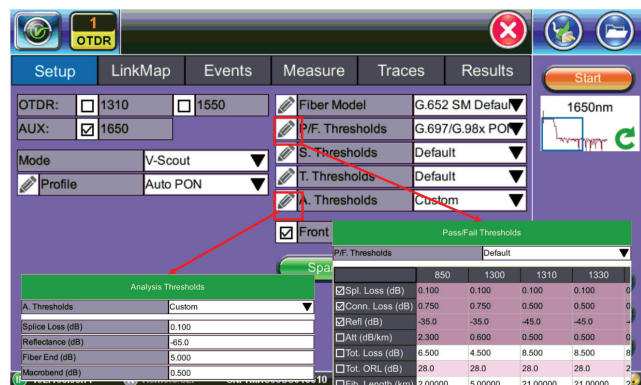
1
OTDR

Setup | LinkMap | Events | Measure | Traces | Results

Start

1650nm

OTDR: 1310 1550
AUX: 1650

Mode | V-Scout
Profile | Auto PON

Fiber Model | G.652 SM Defaul
P/F. Thresholds | G.697/G.98x PON
S. Thresholds | Default
T. Thresholds | Default
A. Thresholds | Custom

Front

Spa

Analysis Thresholds

| A. Thresholds | Custom |
|---|---|
| Splice Loss (dB) | 0.100 |
| Reflectance (dB) | -65.0 |
| Fiber End (dB) | 5.000 |
| Macrobend (dB) | 0.500 |

Pass/Fail Thresholds

P/F. Thresholds | Default

| | 850 | 1300 | 1310 | 1330 |
|---|---|---|---|---|
| Spl. Loss (dB) | 0.100 | 0.100 | 0.100 | 0.100 |
| Conn. Loss (dB) | 0.750 | 0.750 | 0.500 | 0.500 |
| Refl (dB) | -35.0 | -35.0 | -45.0 | -45.0 |
| Att (dB/km) | 2.300 | 0.600 | 0.500 | 0.500 |
| Tot. Loss (dB) | 6.500 | 4.500 | 8.500 | 8.500 |
| Tot. ORL (dB) | 28.0 | 28.0 | 28.0 | 28.0 |
| Fib. Length (km) | 2.00000 | 5.00000 | 21.00000 | 21.00000 |